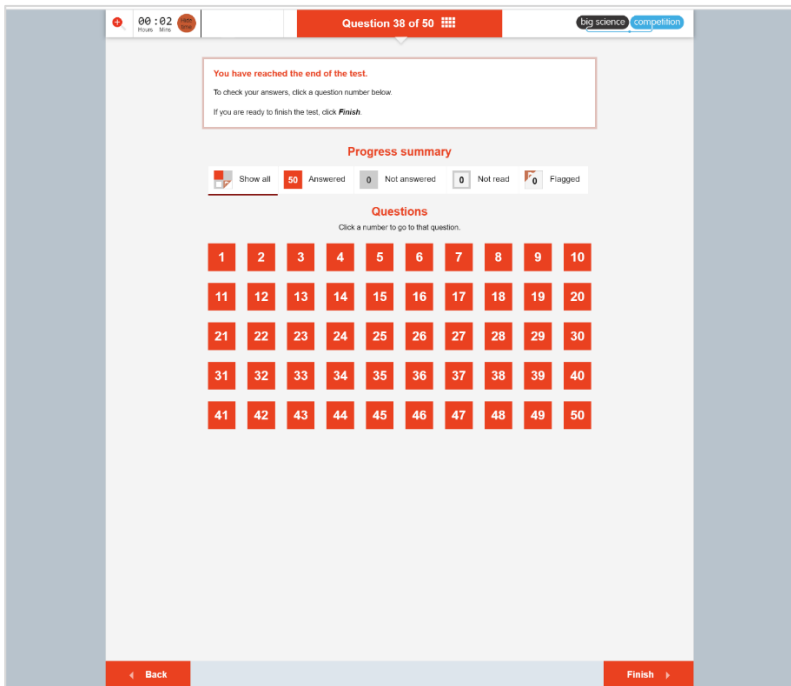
00 : 02
Hours Mins

Question 38 of 50

big science competition

You have reached the end of the test.

To check your answers, click a question number below.

If you are ready to finish the test, click **Finish**.

Progress summary

Show all
50 Answered
0 Not answered
0 Not read
0 Flagged

Questions

Click a number to go to that question.

| 1 | 2 | 3 | 4 | 5 | 6 | 7 | 8 | 9 | 10 |
|---|---|---|---|---|---|---|---|---|---|
| 11 | 12 | 13 | 14 | 15 | 16 | 17 | 18 | 19 | 20 |
| 21 | 22 | 23 | 24 | 25 | 26 | 27 | 28 | 29 | 30 |
| 31 | 32 | 33 | 34 | 35 | 36 | 37 | 38 | 39 | 40 |
| 41 | 42 | 43 | 44 | 45 | 46 | 47 | 48 | 49 | 50 |

Back

Finish